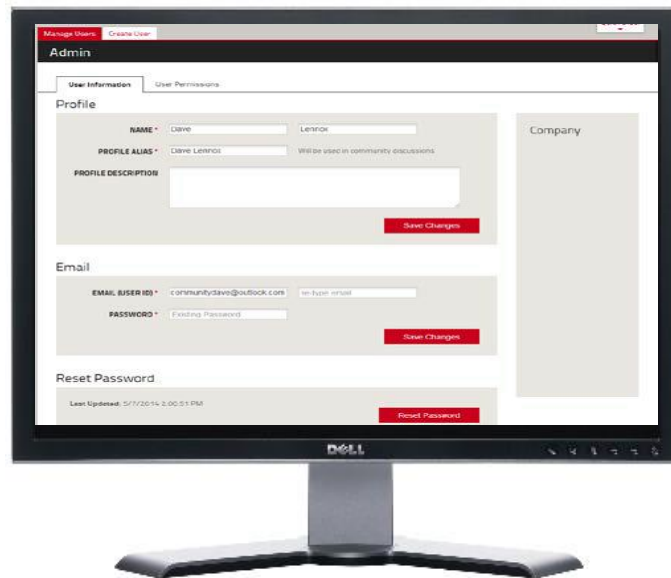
Manage Users Create User

Admin

User Information User Permissions

Profile

NAME * Dave Lennox

PROFILE ALIAS * Dave Lennox Will be used in community discussions

PROFILE DESCRIPTION

Save Changes

Company

Email

EMAIL (USER ID) * communitydave@outlook.com re-type email

PASSWORD * Existing Password

Save Changes

Reset Password

Last Updated: 5/7/2014 2:00:51 PM

Reset Password

DELL